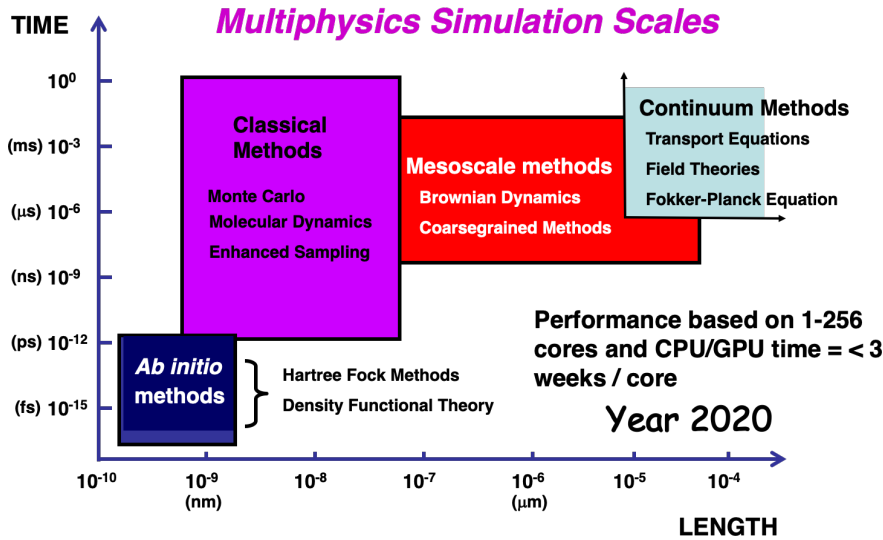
TIME

Multiphysics Simulation Scales

$10^{0}$

(ms) $10^{-3}$

($\mu$s) $10^{-6}$

(ns) $10^{-9}$

(ps) $10^{-12}$

(fs) $10^{-15}$

Classical Methods

Monte Carlo
Molecular Dynamics
Enhanced Sampling

Mesoscale methods
Brownian Dynamics
Coarsegrained Methods

Continuum Methods
Transport Equations
Field Theories
Fokker-Planck Equation

Ab initio methods

Hartree Fock Methods
Density Functional Theory

Performance based on 1-256 cores and CPU/GPU time = < 3 weeks / core

Year 2020

$10^{-10}$ $10^{-9}$ (nm) $10^{-8}$ $10^{-7}$ $10^{-6}$ ($\mu$m) $10^{-5}$ $10^{-4}$

LENGTH